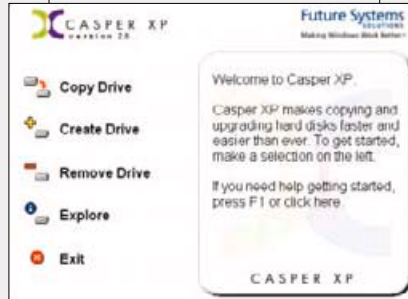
CASPER XP
version 2.0

Future Systems
SOLUTIONS
Making Windows Work Better

Copy Drive

Create Drive

Remove Drive

Explore

Exit

Welcome to Casper XP.

Casper XP makes copying and upgrading hard disks faster and easier than ever. To get started, make a selection on the left.

If you need help getting started, press F1 or click here.

CASPER XP